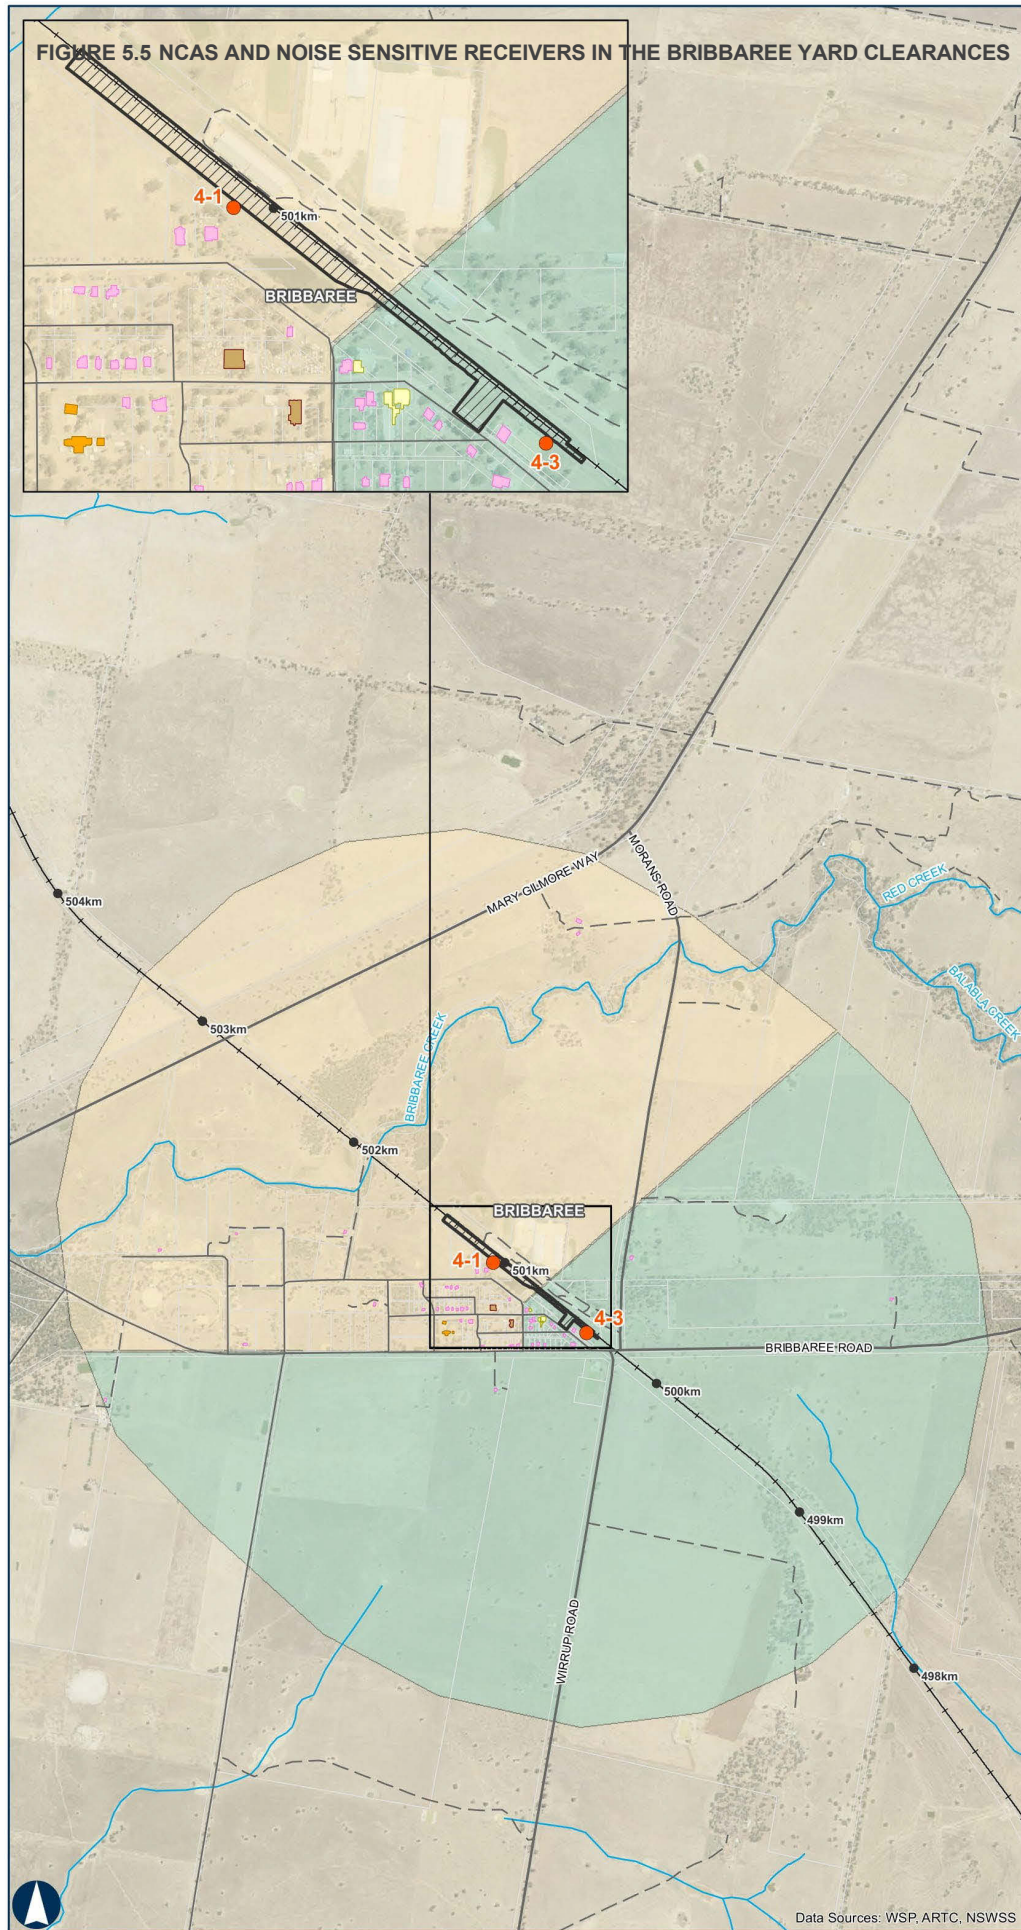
FIGURE 5.5 NCAS AND NOISE SENSITIVE RECEIVERS IN THE BRIBBAREE YARD CLEARANCES

4-1
501km
BRIBBAREE
4-3

504km
MARY GILMORE WAY
MORANS ROAD
RED CREEK
BALABLA CREEK
503km
BRIBBAREE CREEK
502km
BRIBBAREE
4-1
501km
4-3
BRIBBAREE ROAD
500km
499km
WIRRUP ROAD
498km

Data Sources: WSP, ARTC, NSWSS